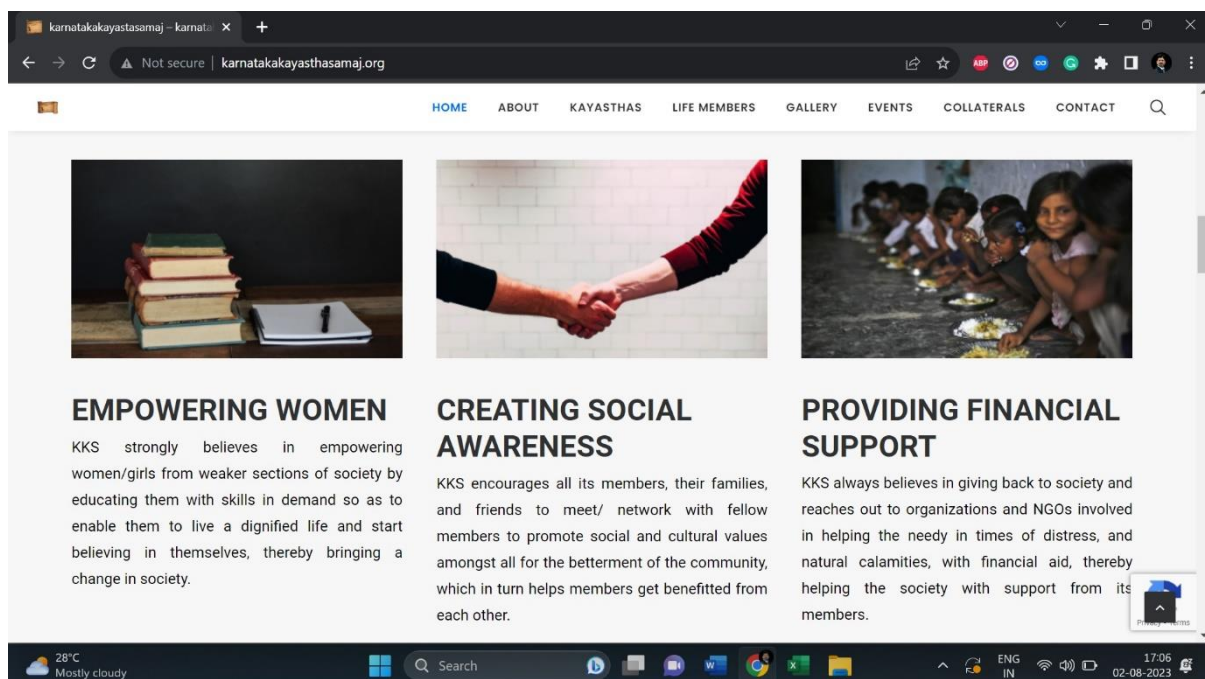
karnatakakayastasamaj – karnata ×

Not secure | karnatakakayasthasamaj.org

HOME ABOUT KAYASTHAS LIFE MEMBERS GALLERY EVENTS COLLATERALS CONTACT

EMPOWERING WOMEN

KKS strongly believes in empowering women/girls from weaker sections of society by educating them with skills in demand so as to enable them to live a dignified life and start believing in themselves, thereby bringing a change in society.

CREATING SOCIAL AWARENESS

KKS encourages all its members, their families, and friends to meet/ network with fellow members to promote social and cultural values amongst all for the betterment of the community, which in turn helps members get benefitted from each other.

PROVIDING FINANCIAL SUPPORT

KKS always believes in giving back to society and reaches out to organizations and NGOs involved in helping the needy in times of distress, and natural calamities, with financial aid, thereby helping the society with support from its members.

Privacy - Terms

28°C Mostly cloudy

Search

ENG IN

17:06 02-08-2023